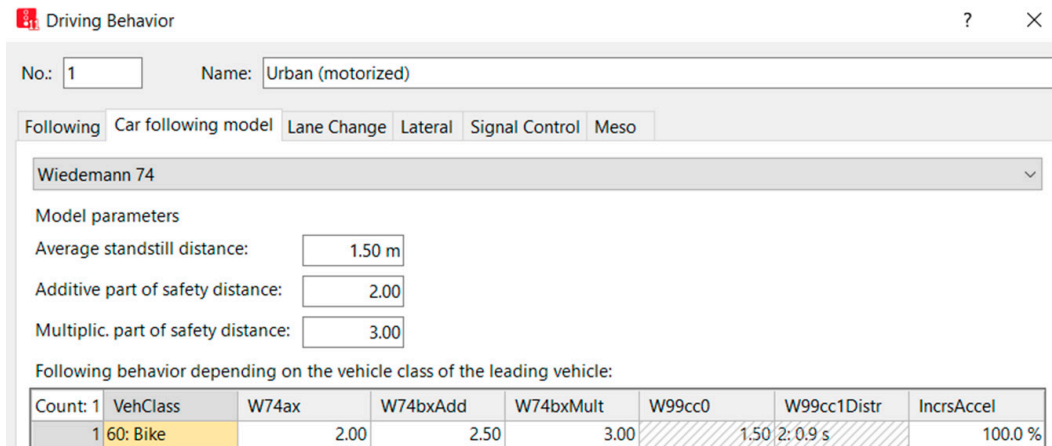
Driving Behavior

?

No.: 1

Name: Urban (motorized)

Following | Car following model | Lane Change | Lateral | Signal Control | Meso

Wiedemann 74

Model parameters

Average standstill distance: 1.50 m

Additive part of safety distance: 2.00

Multiplic. part of safety distance: 3.00

Following behavior depending on the vehicle class of the leading vehicle:

| Count: 1 | VehClass | W74ax | W74bxAdd | W74bxMult | W99cc0 | W99cc1Distr | IncrsAccel |
|---|---|---|---|---|---|---|---|
| 1 | 60: Bike | 2.00 | 2.50 | 3.00 | 1.50 | 2: 0.9 s | 100.0 % |